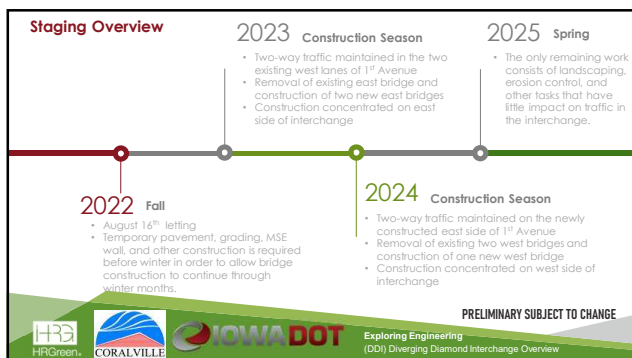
Staging Overview

2023 Construction Season
• Two-way traffic maintained in the two existing west lanes of 1st Avenue
• Removal of existing east bridge and construction of two new east bridges
• Construction concentrated on east side of interchange

2025 Spring
• The only remaining work consists of landscaping, erosion control, and other tasks that have little impact on traffic in the interchange.

2022 Fall
• August 16th letting
• Temporary pavement, grading, MSE wall, and other construction is required before winter in order to allow bridge construction to continue through winter months.

2024 Construction Season
• Two-way traffic maintained on the newly constructed east side of 1st Avenue
• Removal of existing two west bridges and construction of one new west bridge
• Construction concentrated on west side of interchange

PRELIMINARY SUBJECT TO CHANGE

HRG HRGreen. CORALVILLE IOWA DOT

Exploring Engineering
(DDI) Diverging Diamond Interchange Overview